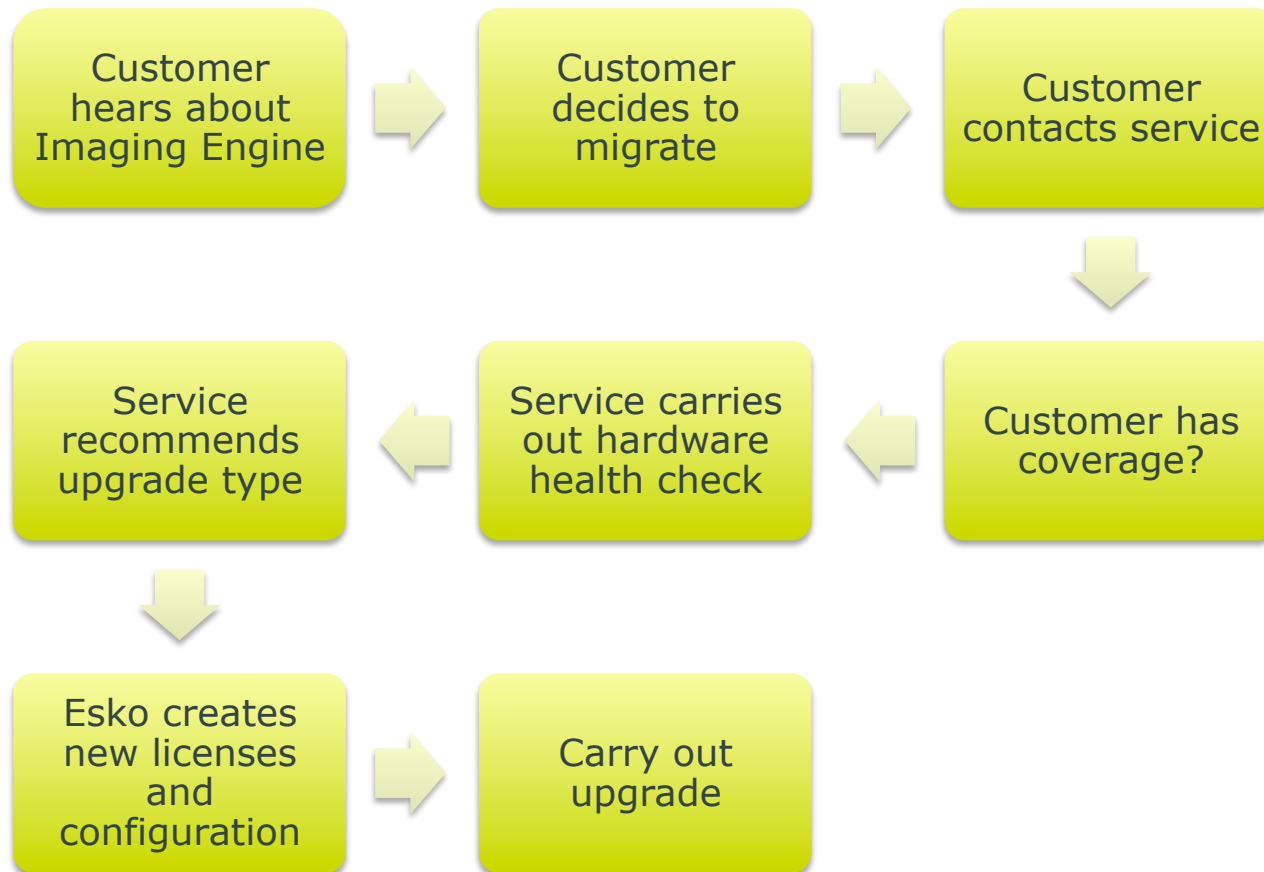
Customer hears about Imaging Engine

Customer decides to migrate

Customer contacts service

Customer has coverage?

Service carries out hardware health check

Service recommends upgrade type

Esko creates new licenses and configuration

Carry out upgrade